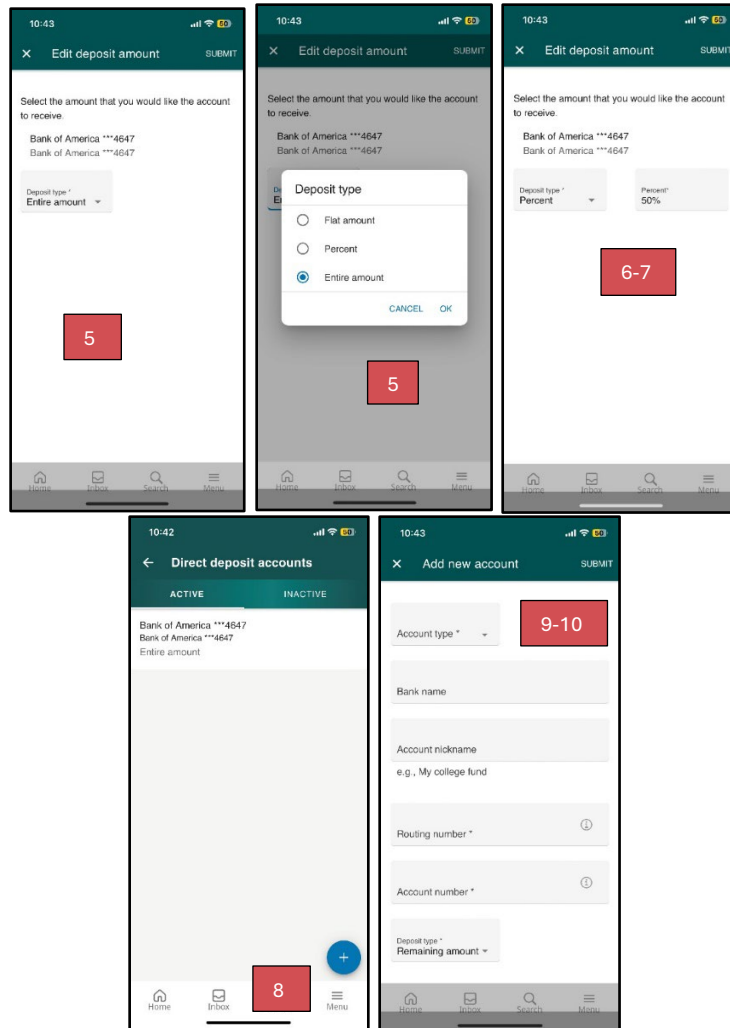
10:43
50

× Edit deposit amount SUBMIT

Select the amount that you would like the account to receive.

Bank of America ***4647
Bank of America ***4647

Deposit type *
Entire amount

5

Home Inbox Search Menu

10:43
50

× Edit deposit amount SUBMIT

Select the amount that you would like the account to receive.

Bank of America ***4647
Bank of America ***4647

Deposit type

Flat amount

Percent

Entire amount

CANCEL OK

5

Home Inbox Search Menu

10:43
50

× Edit deposit amount SUBMIT

Select the amount that you would like the account to receive.

Bank of America ***4647
Bank of America ***4647

Deposit type *
Percent

Percent*
50%

6-7

Home Inbox Search Menu

10:42
50

← Direct deposit accounts

ACTIVE INACTIVE

Bank of America ***4647
Bank of America ***4647
Entire amount

+

Home Inbox 8 Menu

10:43
50

× Add new account SUBMIT

Account type *

9-10

Bank name

Account nickname
e.g., My college fund

Routing number *

Account number *

Deposit type *
Remaining amount

Home Inbox Search Menu